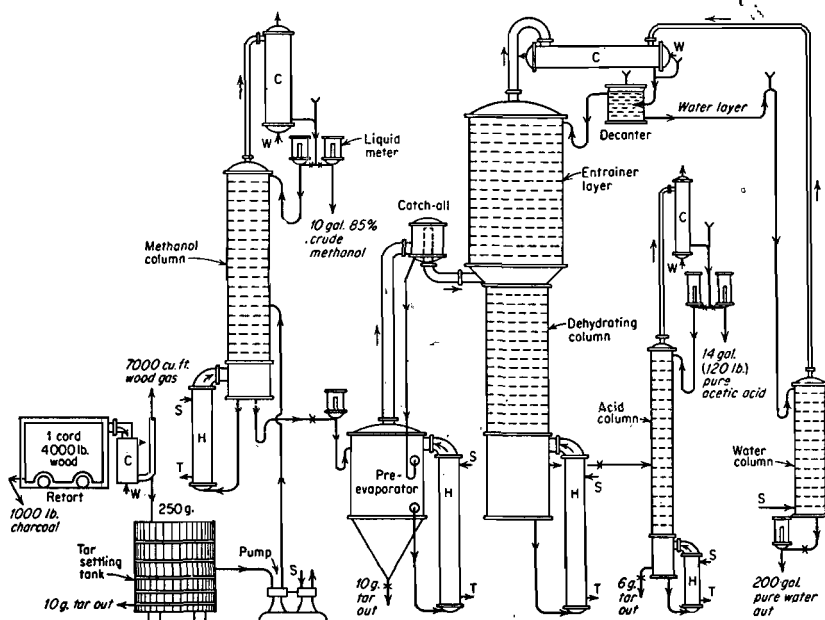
C
W
Liquid meter
10 gal. 85% crude methanol
Methanol column
7000 cu. ft. wood gas
S
H
T
1 cord 4000 lb. wood
C
W
Retort
1000 lb. charcoal
250 g.
Tar settling tank
10 g. tar out
Pump
S
Catch-all
Pre-evaporator
S
H
T
10 g. tar out
C
W
Decanter
Water layer
Entrainer layer
Dehydrating column
S
H
T
C
W
14 gal. (120 lb.) pure acetic acid
Acid column
S
H
T
6 g. tar out
Water column
S
200 gal. pure water out